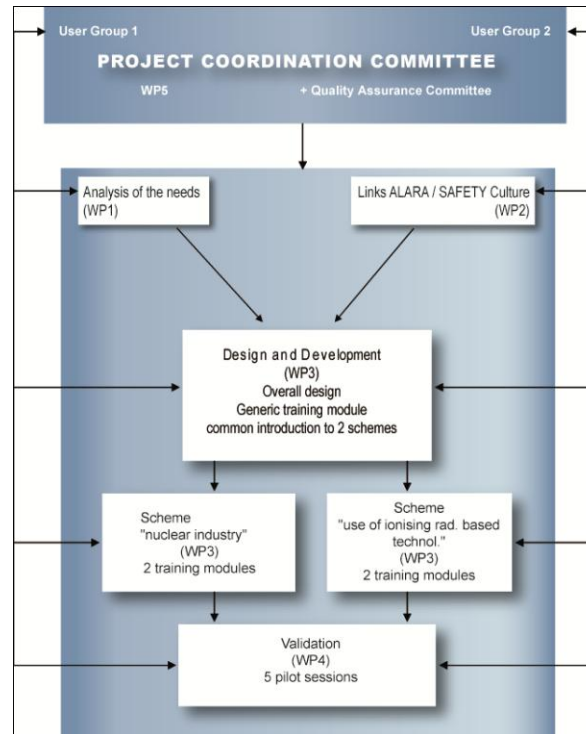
User Group 1

User Group 2

PROJECT COORDINATION COMMITTEE

WP5

+ Quality Assurance Committee

Analysis of the needs (WP1)

Links ALARA / SAFETY Culture (WP2)

Design and Development (WP3) Overall design Generic training module common introduction to 2 schemes

Scheme "nuclear industry" (WP3) 2 training modules

Scheme "use of ionising rad. based technol." (WP3) 2 training modules

Validation (WP4) 5 pilot sessions